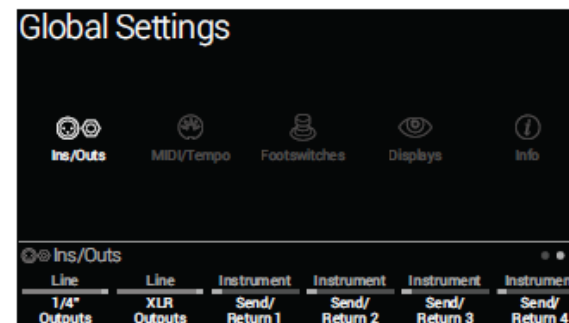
Global Settings

Ins/Outs
MIDI/Tempo
Footswitches
Displays
Info

Ins/Outs

| Line | Line | Instrument | Instrument | Instrument | Instrumen |
|---|---|---|---|---|---|
| 1/4" Outouts | XLR Outouts | Send/ Return 1 | Send/ Return 2 | Send/ Return 3 | Send/ Return 4 |